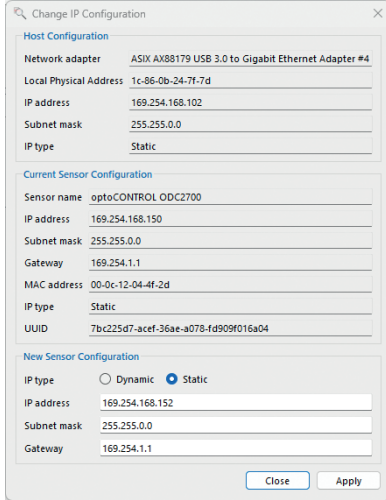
Change IP Configuration

Host Configuration

| | |
|---|---|
| Network adapter | ASIX AX88179 USB 3.0 to Gigabit Ethernet Adapter #4 |
| Local Physical Address | 1c-86-0b-24-7f-7d |
| IP address | 169.254.168.102 |
| Subnet mask | 255.255.0.0 |
| IP type | Static |

Current Sensor Configuration

| | |
|---|---|
| Sensor name | optoCONTROL ODC2700 |
| IP address | 169.254.168.150 |
| Subnet mask | 255.255.0.0 |
| Gateway | 169.254.1.1 |
| MAC address | 00-0c-12-04-4f-2d |
| IP type | Static |
| UUID | 7bc225d7-acef-36ae-a078-fd909f016a04 |

New Sensor Configuration

IP type Dynamic Static

| | |
|---|---|
| IP address | 169.254.168.152 |
| Subnet mask | 255.255.0.0 |
| Gateway | 169.254.1.1 |

Close Apply